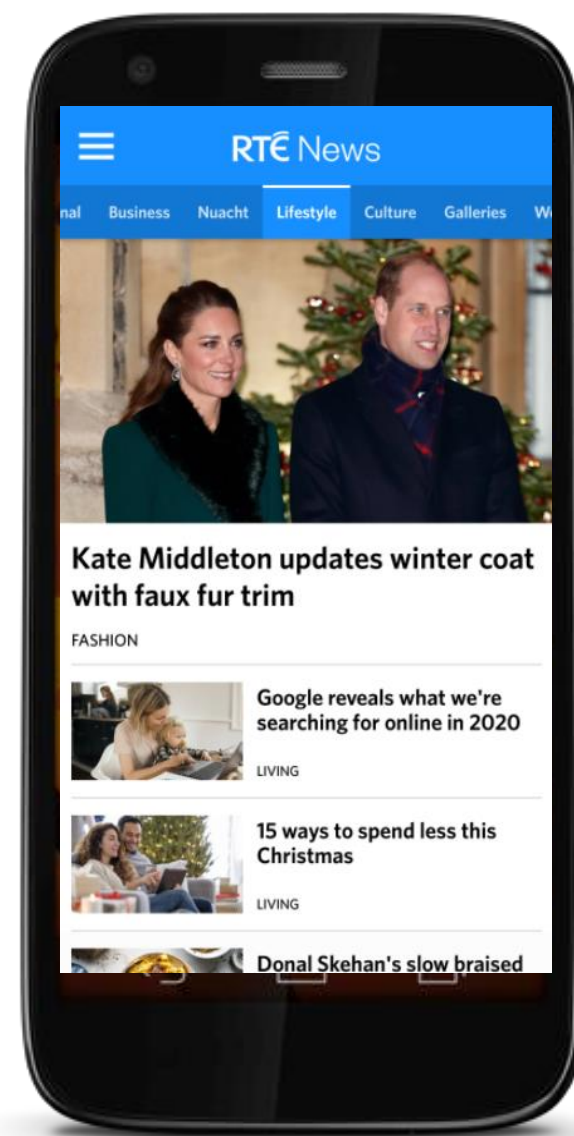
RTÉ News

nal Business Nuacht Lifestyle Culture Galleries W

Kate Middleton updates winter coat with faux fur trim

FASHION

Google reveals what we're searching for online in 2020

LIVING

15 ways to spend less this Christmas

LIVING

Donal Skehan's slow braised